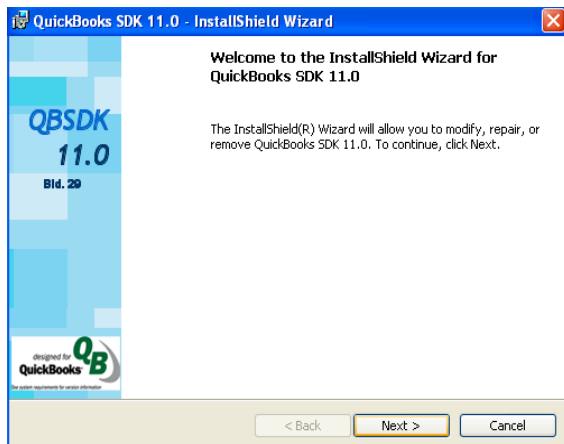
QuickBooks SDK 11.0 - InstallShield Wizard

QBSDK
11.0
Bld. 29

designed for
QB
QuickBooks
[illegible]

Welcome to the InstallShield Wizard for QuickBooks SDK 11.0

The InstallShield(R) Wizard will allow you to modify, repair, or remove QuickBooks SDK 11.0. To continue, click Next.

< Back
Next >
Cancel